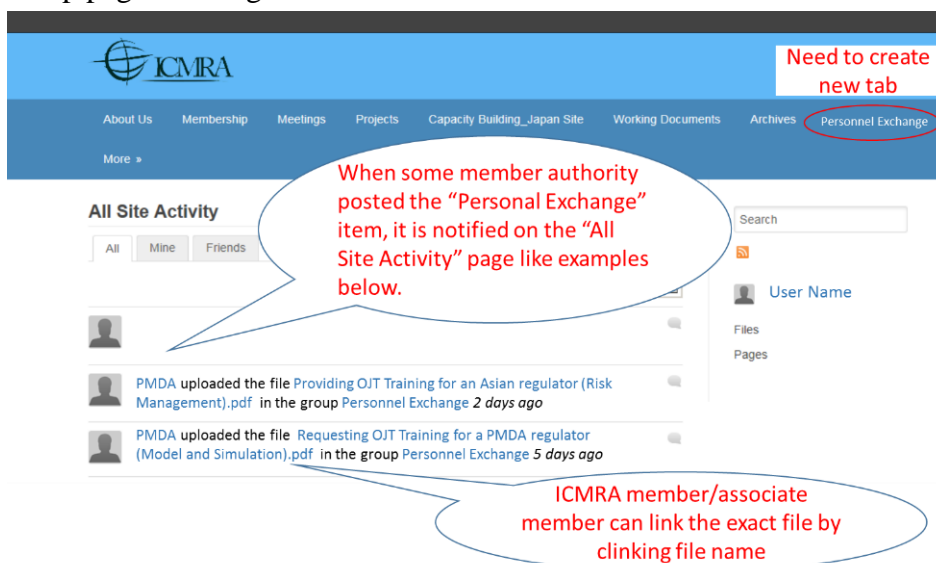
ICMRA

Need to create new tab

About Us Membership Meetings Projects Capacity Building_Japan Site Working Documents Archives Personnel Exchange

More »

When some member authority posted the "Personal Exchange" item, it is notified on the "All Site Activity" page like examples below.

All Site Activity

All Mine Friends

Search

User Name

Files

Pages

PMDA uploaded the file Providing OJT Training for an Asian regulator (Risk Management).pdf in the group Personnel Exchange 2 days ago

PMDA uploaded the file Requesting OJT Training for a PMDA regulator (Model and Simulation).pdf in the group Personnel Exchange 5 days ago

ICMRA member/associate member can link the exact file by clinking file name